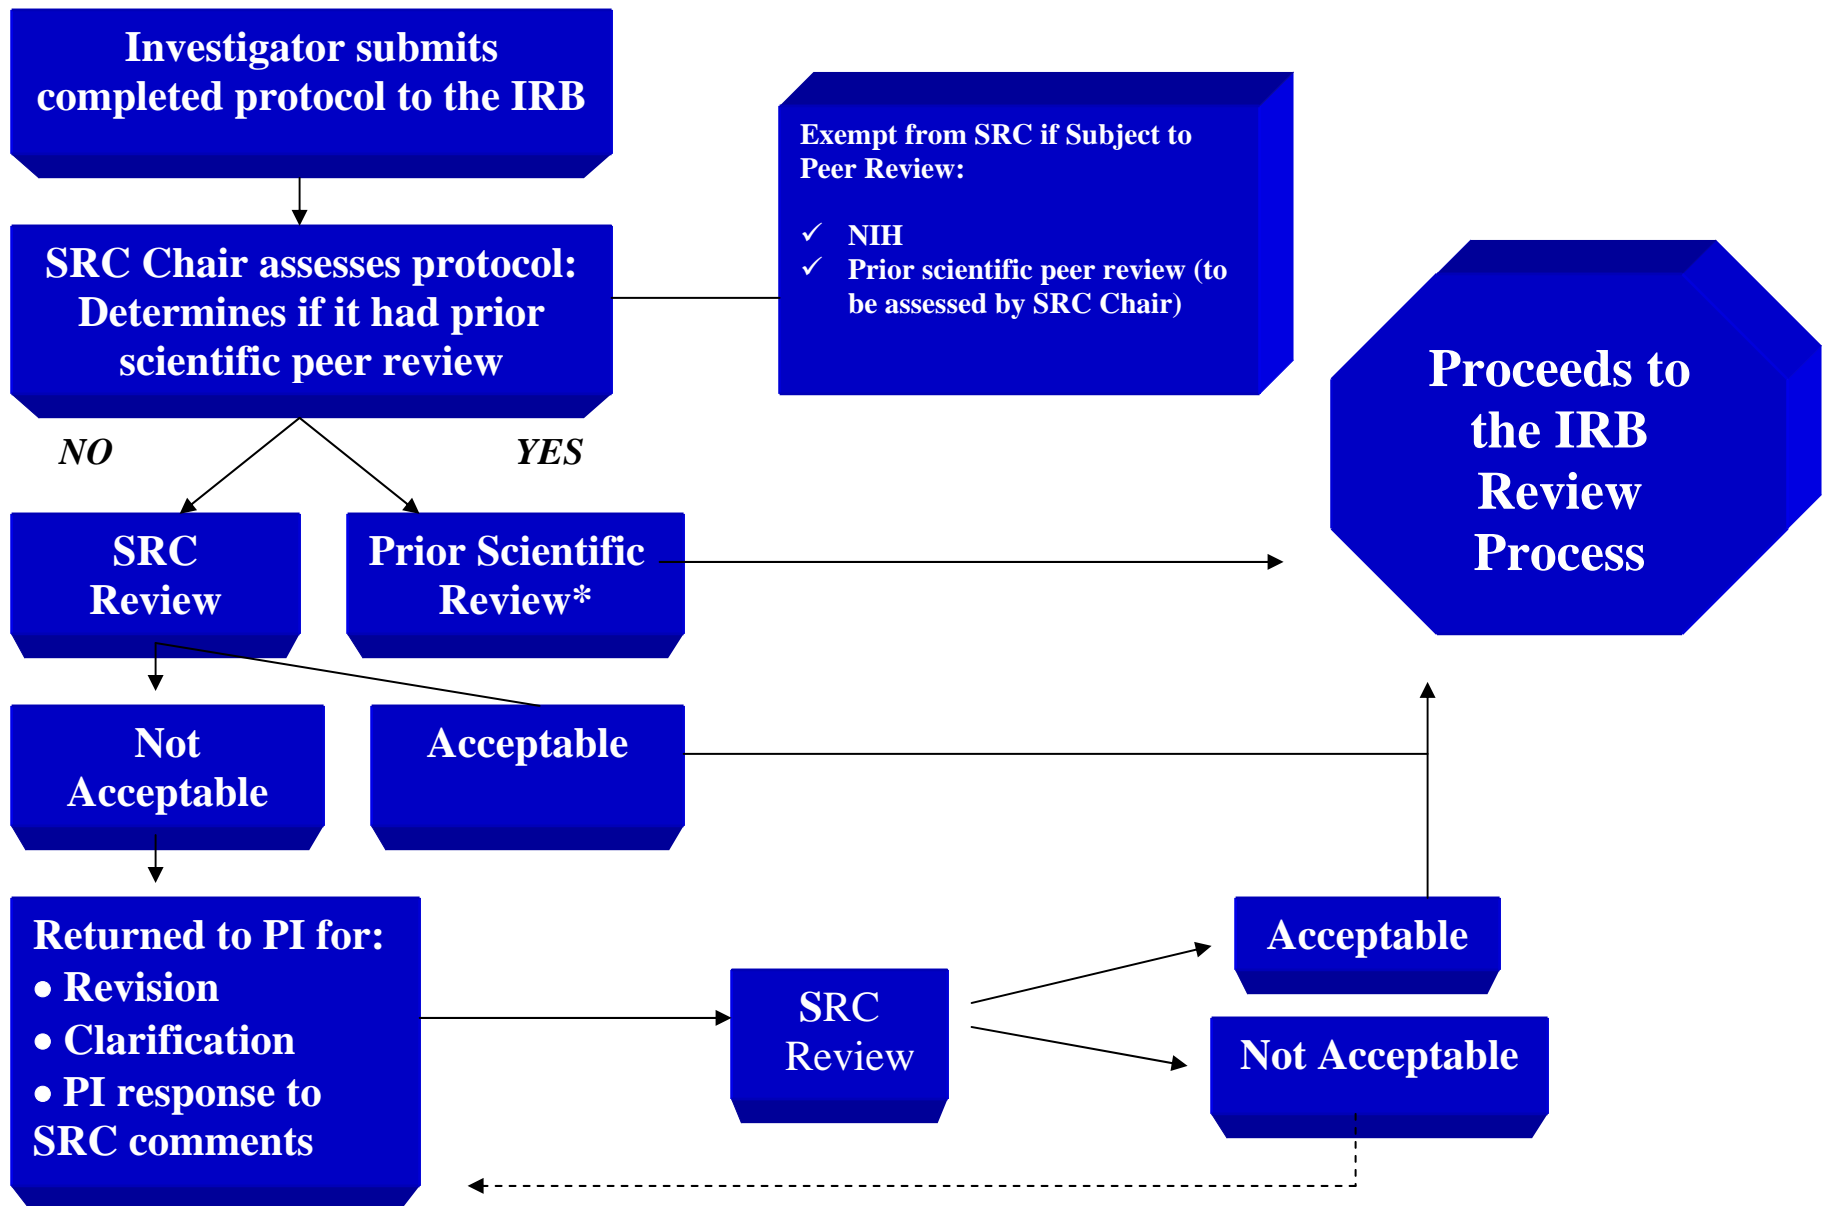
Investigator submits completed protocol to the IRB

Exempt from SRC if Subject to Peer Review:

✓ NIH
✓ Prior scientific peer review (to be assessed by SRC Chair)

SRC Chair assesses protocol: Determines if it had prior scientific peer review

Proceeds to the IRB Review Process

NO

YES

SRC Review

Prior Scientific Review*

Not Acceptable

Acceptable

Returned to PI for:
• Revision
• Clarification
• PI response to SRC comments

SRC Review

Acceptable

Not Acceptable